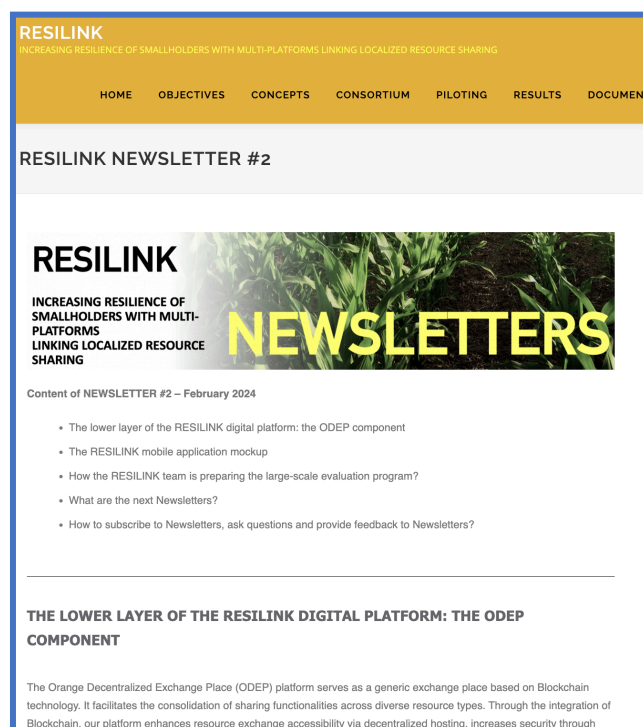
RESILINK
INCREASING RESILIENCE OF SMALLHOLDERS WITH MULTI-PLATFORMS LINKING LOCALIZED RESOURCE SHARING

HOME OBJECTIVES CONCEPTS CONSORTIUM PILOTING RESULTS DOCUMEN

RESILINK NEWSLETTER #2

RESILINK
INCREASING RESILIENCE OF SMALLHOLDERS WITH MULTI-PLATFORMS LINKING LOCALIZED RESOURCE SHARING

NEWSLETTERS

Content of NEWSLETTER #2 – February 2024

- The lower layer of the RESILINK digital platform: the ODEP component
- The RESILINK mobile application mockup
- How the RESILINK team is preparing the large-scale evaluation program?
- What are the next Newsletters?
- How to subscribe to Newsletters, ask questions and provide feedback to Newsletters?

THE LOWER LAYER OF THE RESILINK DIGITAL PLATFORM: THE ODEP COMPONENT

The Orange Decentralized Exchange Place (ODEP) platform serves as a generic exchange place based on Blockchain technology. It facilitates the consolidation of sharing functionalities across diverse resource types. Through the integration of Blockchain, our platform enhances resource exchange accessibility via decentralized hosting, increases security through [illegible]